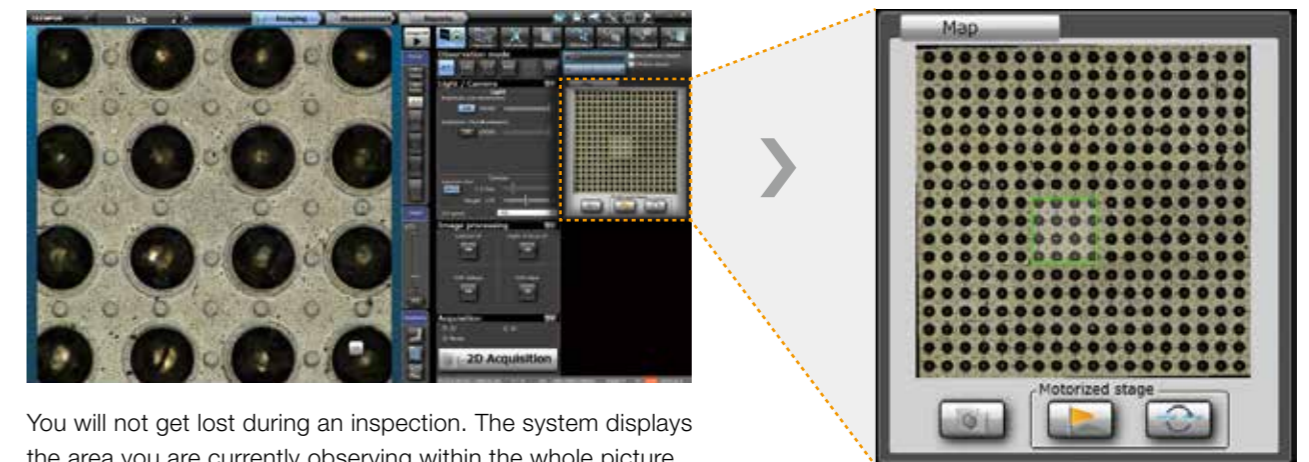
Live

Imaging

Measurement

Report

Observation mode

Light / Camera

Image processing

Acquisition

2D Acquisition

Map

Motorized stage

You will not get lost during an inspection. The system displays the area you are currently observing within the whole picture